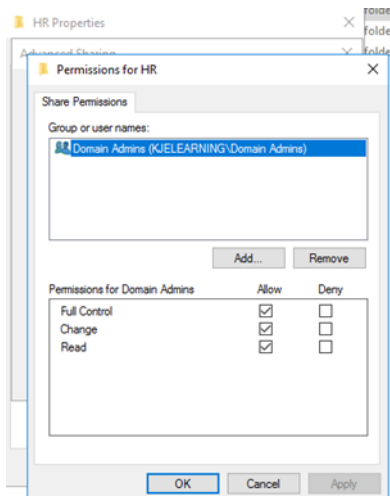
HR Properties

Advanced Sharing

folde
folde
folde

Permissions for HR

Share Permissions

Group or user names:

Domain Admins (KJELEARNING\Domain Admins)

Add...
Remove

| Permissions for Domain Admins | Allow | Deny |
|---|---|---|
| Full Control | ☑ | ☐ |
| Change | ☑ | ☐ |
| Read | ☑ | ☐ |

OK
Cancel
Apply